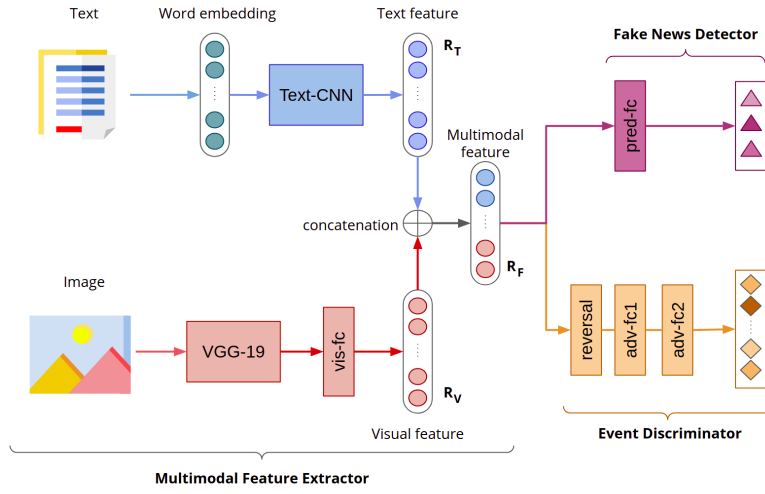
Text

Word embedding

Text feature

$R_T$

Text-CNN

Fake News Detector

pred-fc

Multimodal feature

concatenation

$R_F$

Image

VGG-19

vis-fc

$R_V$

reversal

adv-fc1

adv-fc2

Visual feature

Event Discriminator

Multimodal Feature Extractor